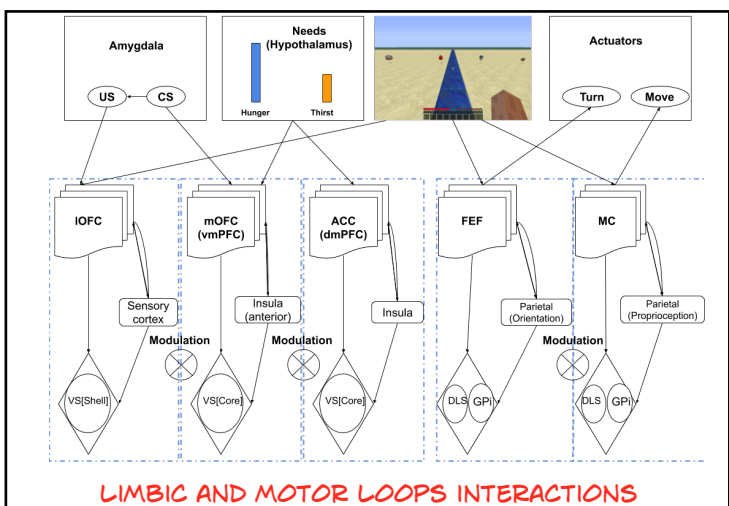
Amygdala

US

CS

Needs (Hypothalamus)

Hunger

Thirst

Actuators

Turn

Move

lOFC

Sensory cortex

VS[Shell]

Modulation

mOFC (vmPFC)

Insula (anterior)

VS[Core]

Modulation

ACC (dmPFC)

Insula

VS[Core]

FEF

Parietal (Orientation)

DLS

GPi

Modulation

MC

Parietal (Proprioception)

DLS

GPi

LIMBIC AND MOTOR LOOPS INTERACTIONS